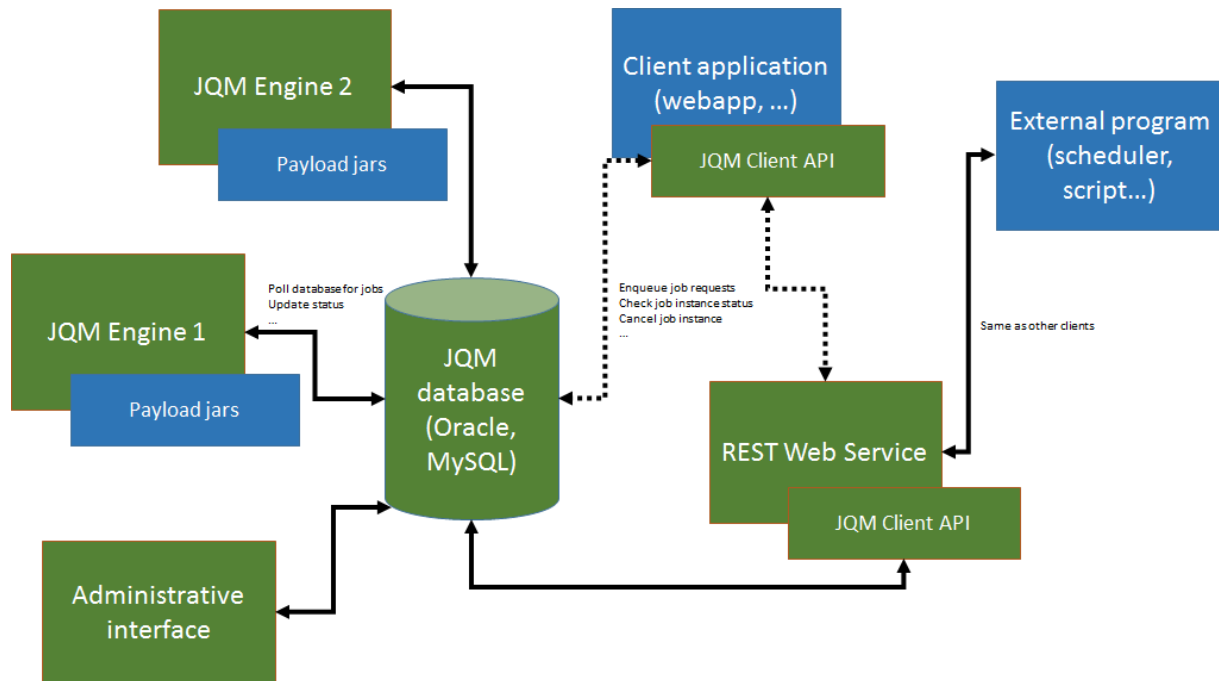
JQM Engine 2

Payload jars

Client application (webapp, ...)

JQM Client API

External program (scheduler, script...)

JQM Engine 1

Payload jars

Poll database for jobs
Update status
...

JQM database (Oracle, MySQL)

Enqueue job requests
Check job instance status
Cancel job instance
...

Same as other clients

REST Web Service

JQM Client API

Administrative interface